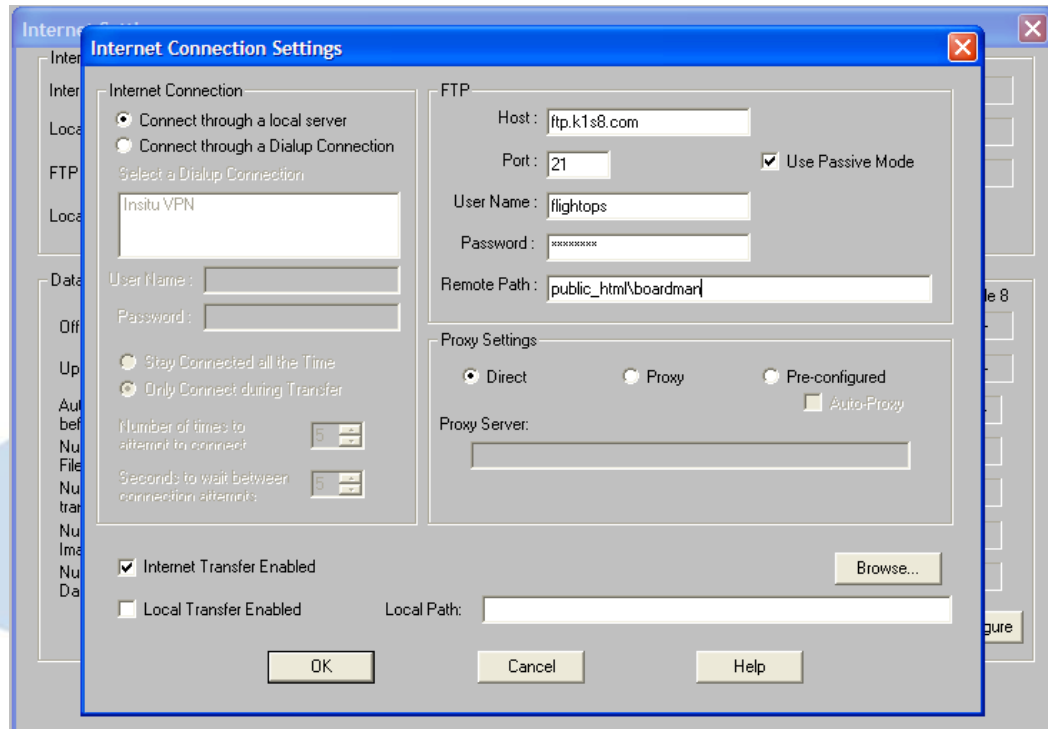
Interne

Inter

Inter

Loca

FTP

Loca

Data

Off

Up

Au bef

Nu File

Nu tran

Nu Ima

Nu Da

le 8

gure

Internet Connection Settings

Internet Connection

Connect through a local server

Connect through a Dialup Connection

Select a Dialup Connection

Insitu VPN

User Name :

Password :

Stay Connected all the Time

Only Connect during Transfer

Number of times to attempt to connect 5

Seconds to wait between connection attempts 5

FTP

Host : ftp.k1s8.com

Port : 21

Use Passive Mode

User Name : flightops

Password : ********

Remote Path : public_html\boardman

Proxy Settings

Direct

Proxy

Pre-configured

Auto-Proxy

Proxy Server:

Internet Transfer Enabled

Browse...

Local Transfer Enabled

Local Path:

OK

Cancel

Help